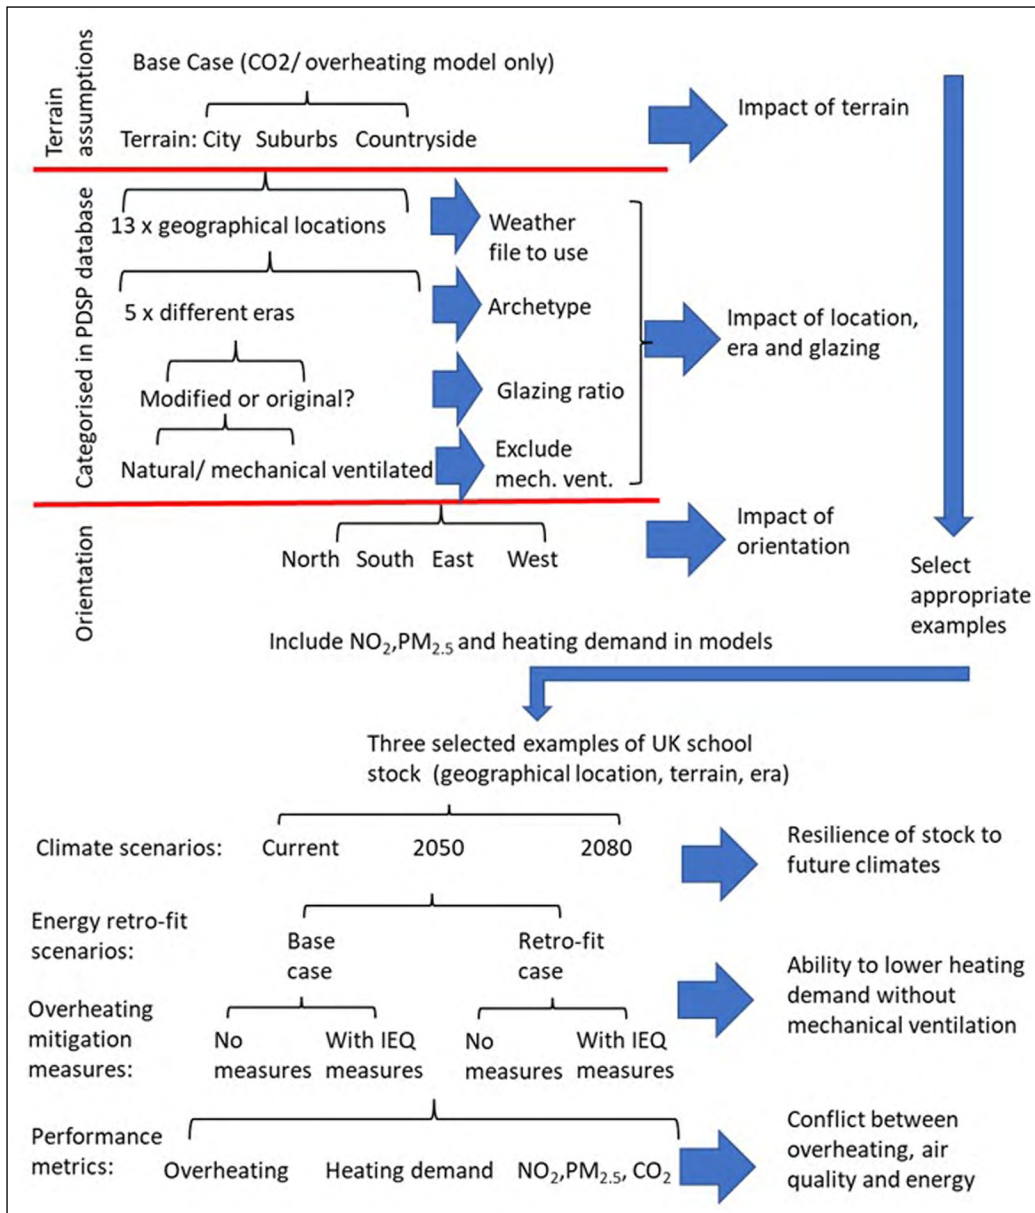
Terrain assumptions

Base Case (CO2/ overheating model only)

Terrain: City Suburbs Countryside

Impact of terrain

Categorised in PDSP database

13 x geographical locations

Weather file to use

5 x different eras

Archetype

Impact of location, era and glazing

Modified or original?

Glazing ratio

Natural/ mechanical ventilated

Exclude mech. vent.

Orientation

North South East West

Impact of orientation

Select appropriate examples

Include $NO_2$,$PM_{2.5}$ and heating demand in models

Three selected examples of UK school stock (geographical location, terrain, era)

Climate scenarios: Current 2050 2080

Resilience of stock to future climates

Energy retro-fit scenarios: Base case Retro-fit case

Overheating mitigation measures: No measures With IEQ measures No measures With IEQ measures

Ability to lower heating demand without mechanical ventilation

Performance metrics: Overheating Heating demand $NO_2$,$PM_{2.5}$, $CO_2$

Conflict between overheating, air quality and energy